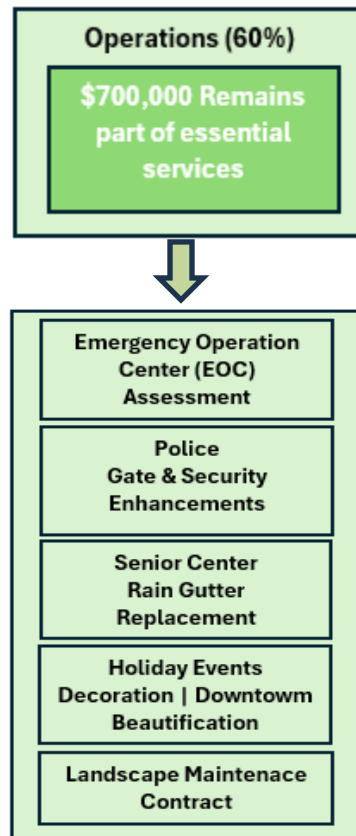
Operations (60%)

$700,000 Remains part of essential services

Emergency Operation Center (EOC) Assessment

Police Gate & Security Enhancements

Senior Center Rain Gutter Replacement

Holiday Events Decoration | Downtowm Beautification

Landscape Maintenace Contract